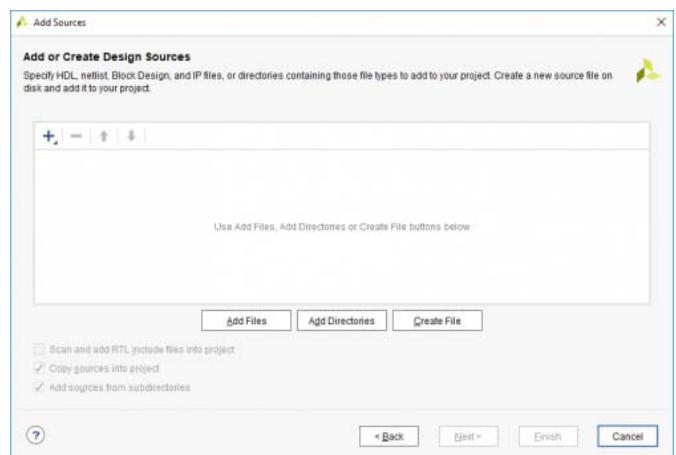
Add Sources

Add or Create Design Sources

Specify HDL, netlist, Block Design, and IP files, or directories containing those file types to add to your project. Create a new source file on disk and add it to your project.

Use Add Files, Add Directories or Create File buttons below

Add Files
Add Directories
Create File

Scan and add RTL include files into project
Copy sources into project
Add sources from subdirectories

?

< Back
Next >
Finish
Cancel